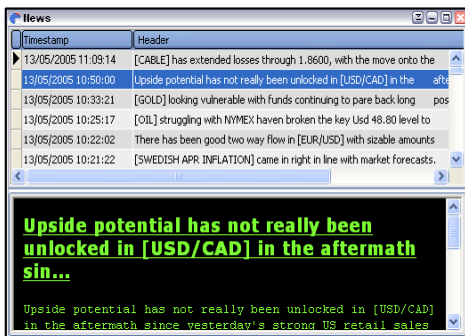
News

| Timestamp | Header |
|---|---|
| 13/05/2005 11:09:14 | [CABLE] has extended losses through 1.8600, with the move onto the |
| 13/05/2005 10:50:00 | Upside potential has not really been unlocked in [USD/CAD] in the afte |
| 13/05/2005 10:33:21 | [GOLD] looking vulnerable with funds continuing to pare back long pos |
| 13/05/2005 10:25:17 | [OIL] struggling with NYMEX haven broken the key Usd 48.80 level to |
| 13/05/2005 10:22:02 | There has been good two way flow in [EUR/USD] with sizable amounts |
| 13/05/2005 10:21:22 | [SWEDISH APR INFLATION] came in right in line with market forecasts. |

Upside potential has not really been unlocked in [USD/CAD] in the aftermath sin...

Upside potential has not really been unlocked in [USD/CAD] in the aftermath since yesterday's strong US retail sales